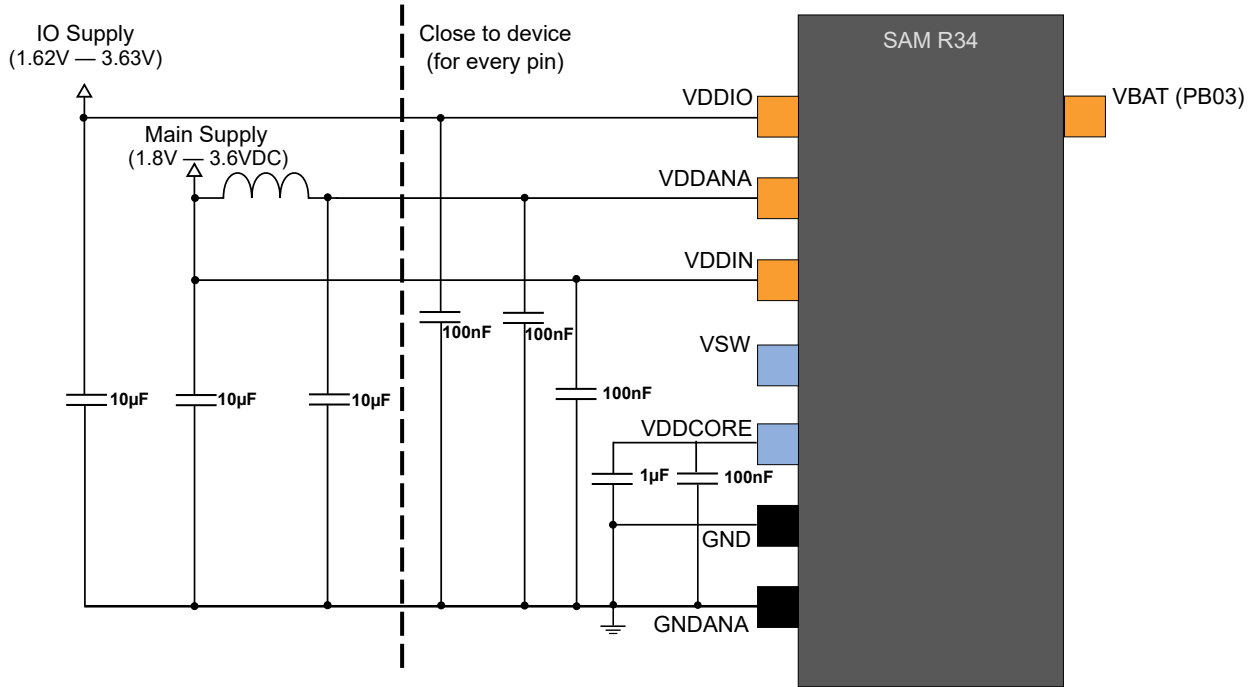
IO Supply
(1.62V — 3.63V)

Close to device
(for every pin)

SAM R34

VDDIO

VBAT (PB03)

Main Supply
(1.8V — 3.6VDC)

VDDANA

VDDIN

100nF

100nF

VSW

100nF

10µF

10µF

10µF

VDDCORE

1µF

100nF

GND

GNDANA